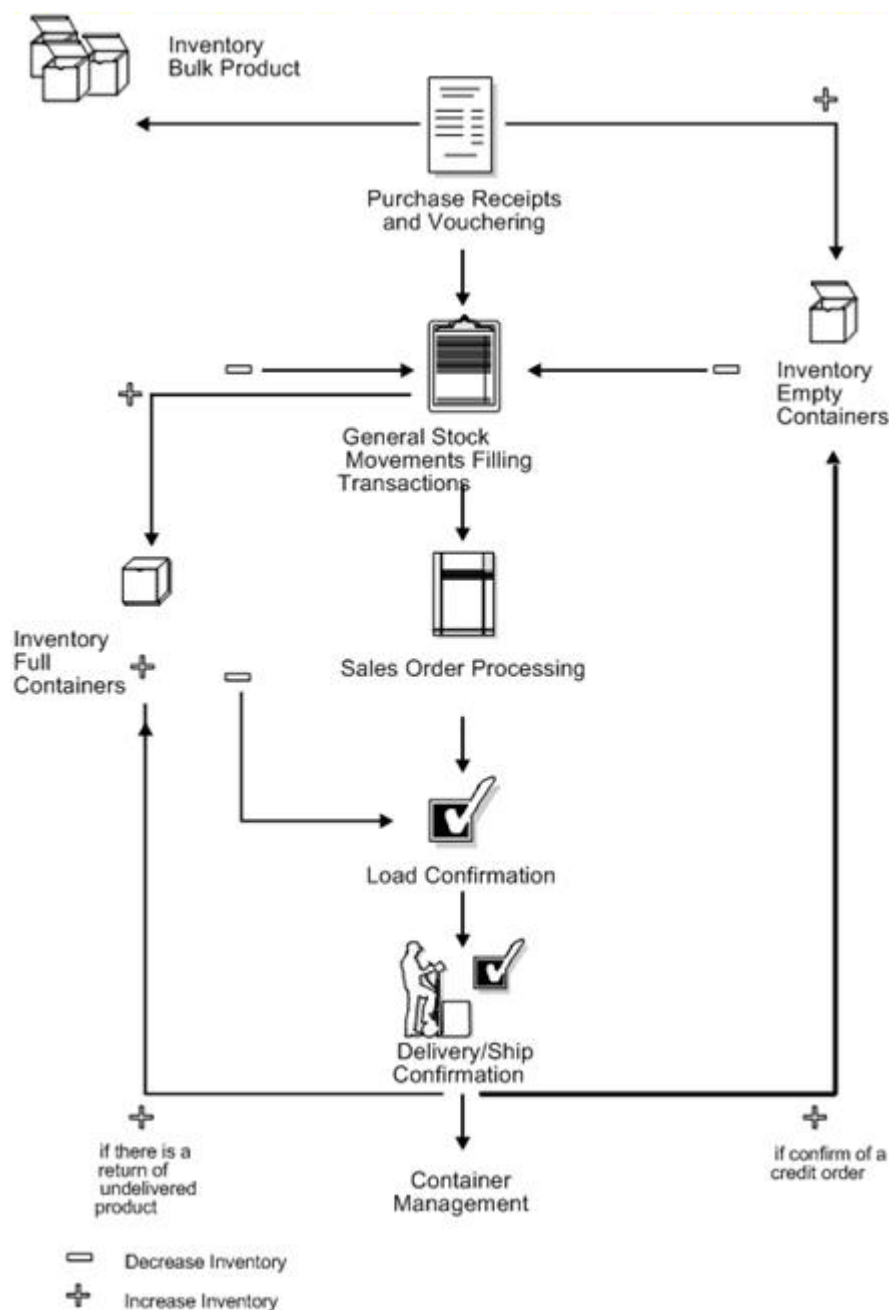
Inventory Bulk Product

Purchase Receipts and Vouchering

Inventory Empty Containers

General Stock Movements Filling Transactions

Inventory Full Containers

Sales Order Processing

Load Confirmation

Delivery/Ship Confirmation

if there is a return of undelivered product

Container Management

if confirm of a credit order

Decrease Inventory

Increase Inventory